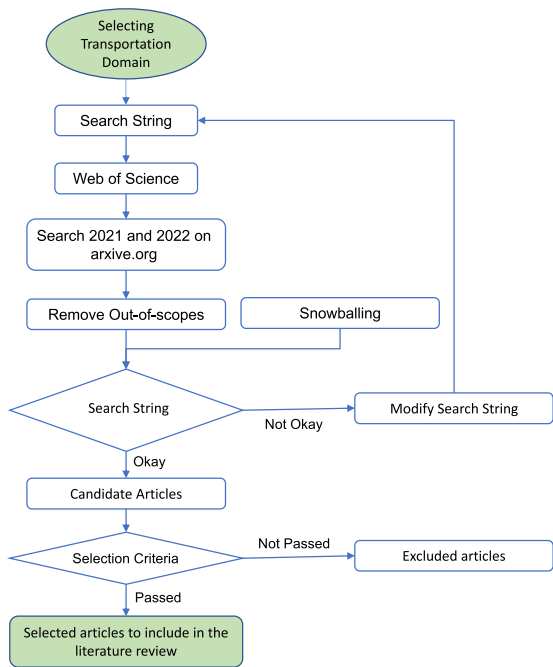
Selecting Transportation Domain

Search String

Web of Science

Search 2021 and 2022 on arxive.org

Remove Out-of-scopes

Snowballing

Search String

Not Okay

Modify Search String

Okay

Candidate Articles

Selection Criteria

Not Passed

Excluded articles

Passed

Selected articles to include in the literature review